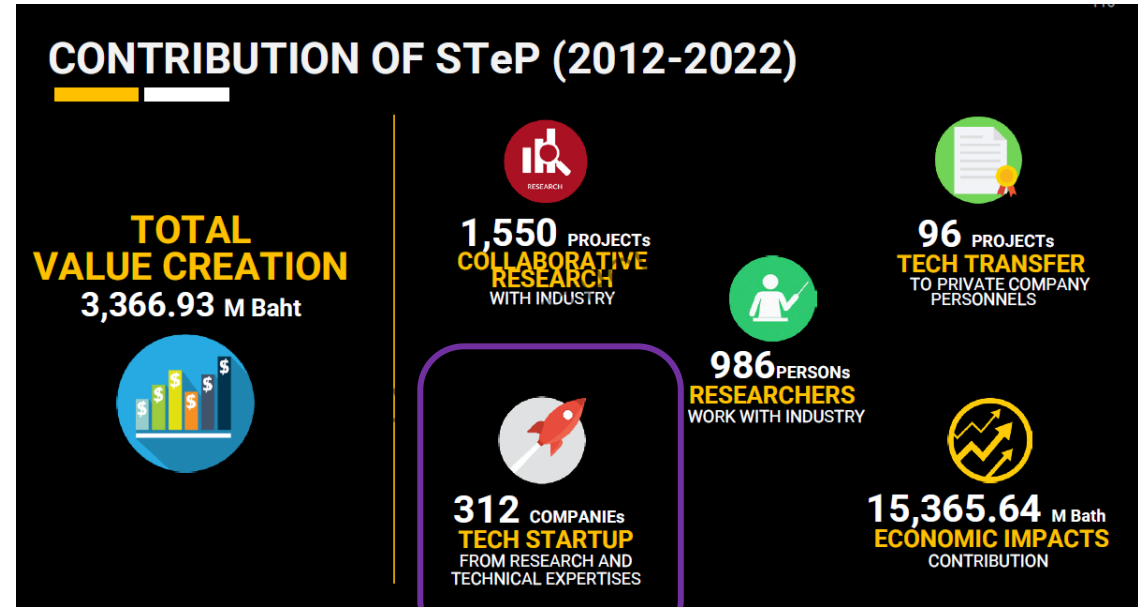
CONTRIBUTION OF STeP (2012-2022)

TOTAL VALUE CREATION
3,366.93 M Baht

RESEARCH

1,550 PROJECTs
COLLABORATIVE RESEARCH
WITH INDUSTRY

96 PROJECTs
TECH TRANSFER
TO PRIVATE COMPANY PERSONNELS

986PERSONs
RESEARCHERS
WORK WITH INDUSTRY

312 COMPANIEs
TECH STARTUP
FROM RESEARCH AND TECHNICAL EXPERTISES

15,365.64 M Bath
ECONOMIC IMPACTS
CONTRIBUTION